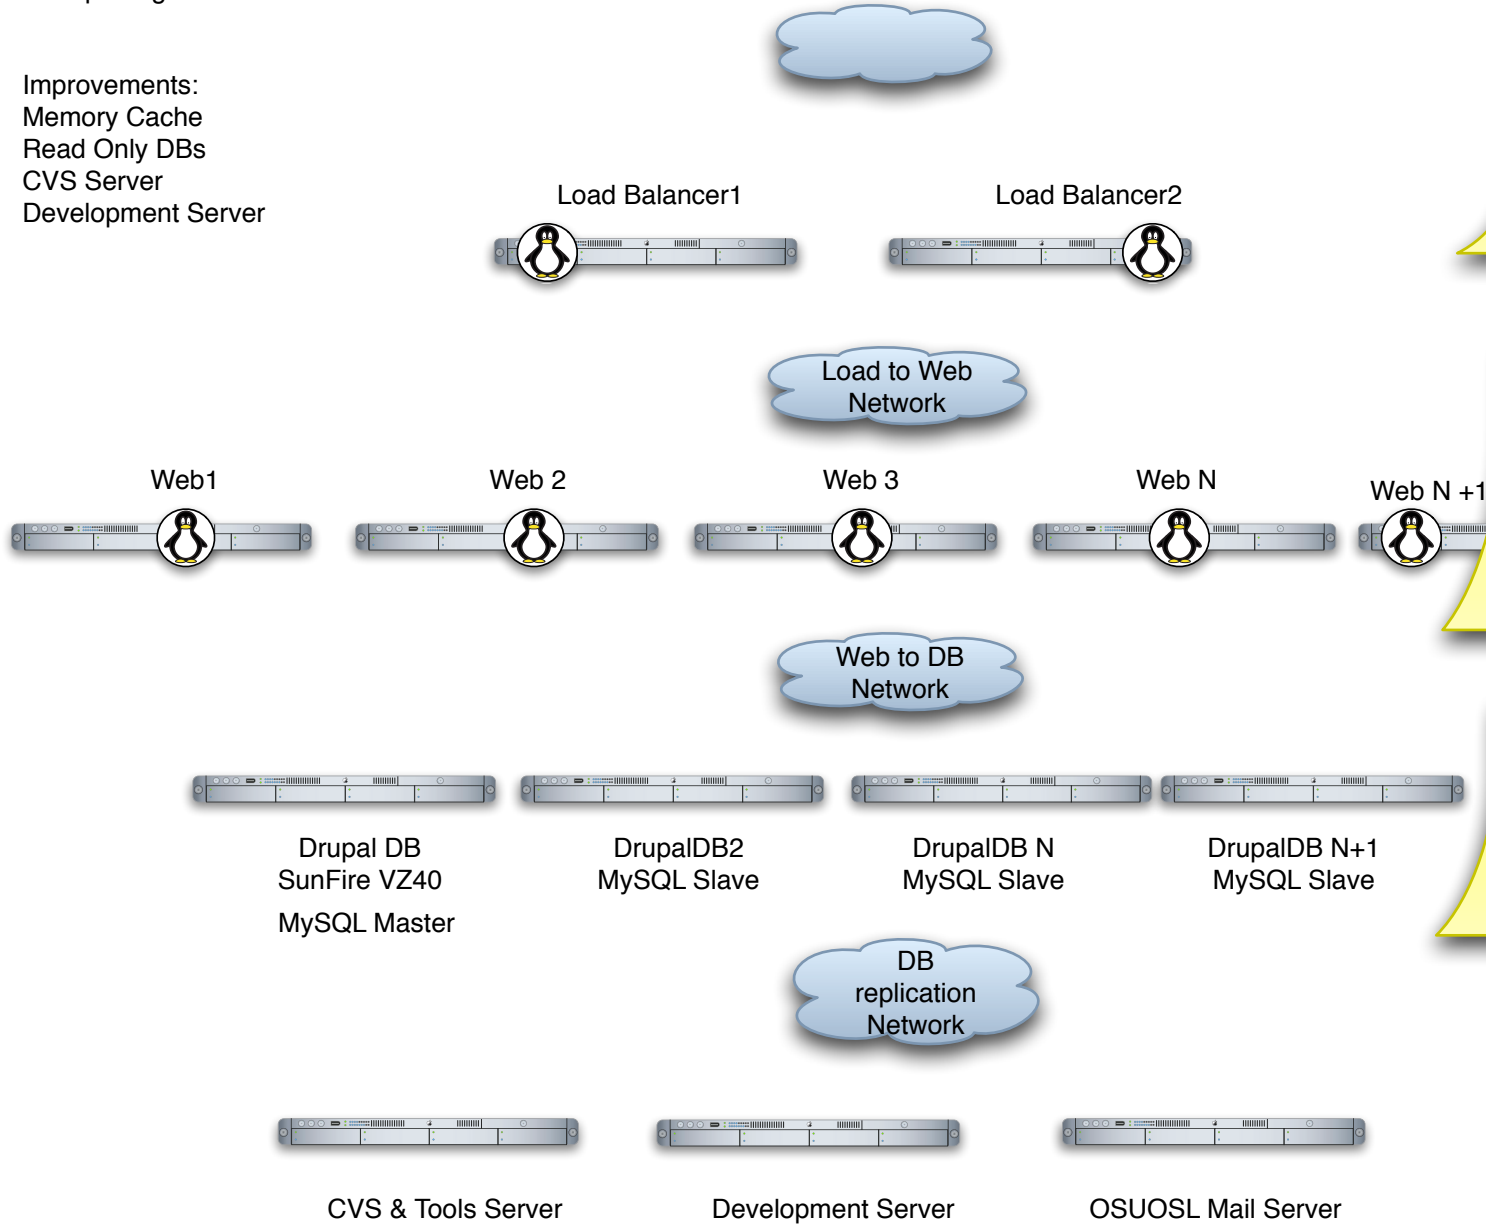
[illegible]

Improvements:
Memory Cache
Read Only DBs
CVS Server
Development Server

Load Balancer1

Load Balancer2

Load to Web Network

Web1

Web 2

Web 3

Web N

Web N +1

Web to DB Network

Drupal DB
SunFire VZ40
MySQL Master

DrupalDB2
MySQL Slave

DrupalDB N
MySQL Slave

DrupalDB N+1
MySQL Slave

DB replication Network

CVS & Tools Server

Development Server

OSUOSL Mail Server